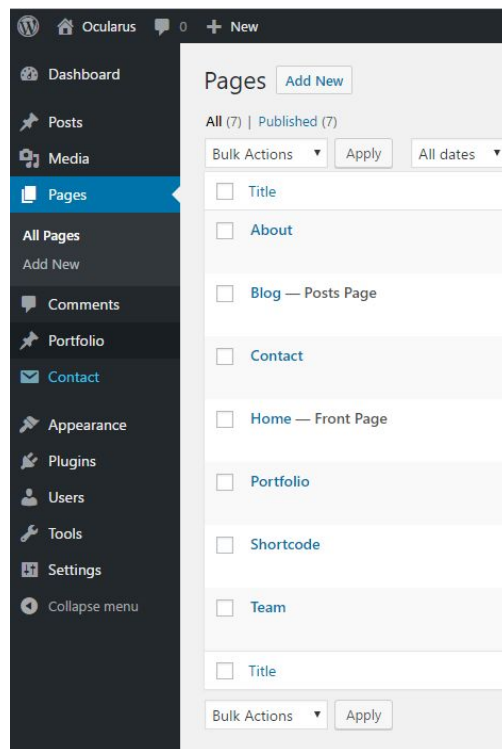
Ocularus 0 + New

Dashboard
Posts
Media
Pages
All Pages
Add New
Comments
Portfolio
Contact
Appearance
Plugins
Users
Tools
Settings
Collapse menu

Pages Add New

All (7) | Published (7)

Bulk Actions ▾ Apply All dates ▾

| | Title |
|---|---|
| | About |
| | Blog — Posts Page |
| | Contact |
| | Home — Front Page |
| | Portfolio |
| | Shortcode |
| | Team |
| | Title |

Bulk Actions ▾ Apply